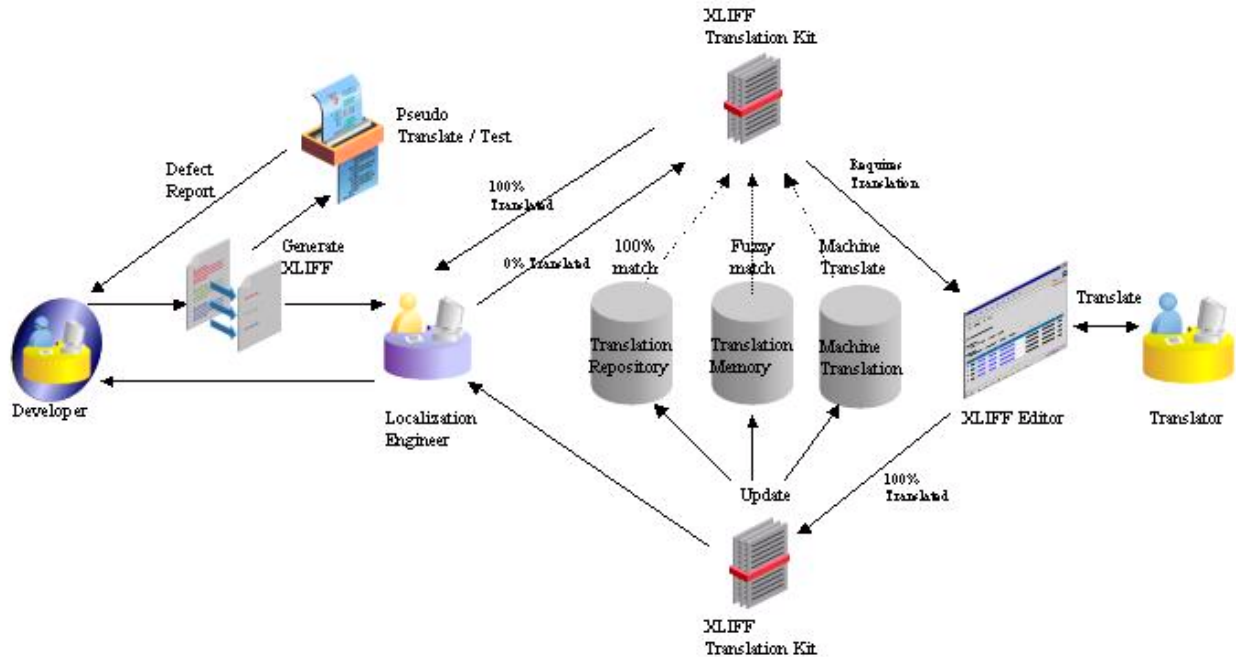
XLIFF Translation Kit

Pseudo Translate / Test

Defect Report

100% Translated

Requires Translation

Generate XLIFF

0% Translated

100% match

Fuzzy match

Machine Translate

Translate

Translation Repository

Translation Memory

Machine Translation

Developer

Localization Engineer

XLIFF Editor

Translator

Update

100% Translated

XLIFF Translation Kit